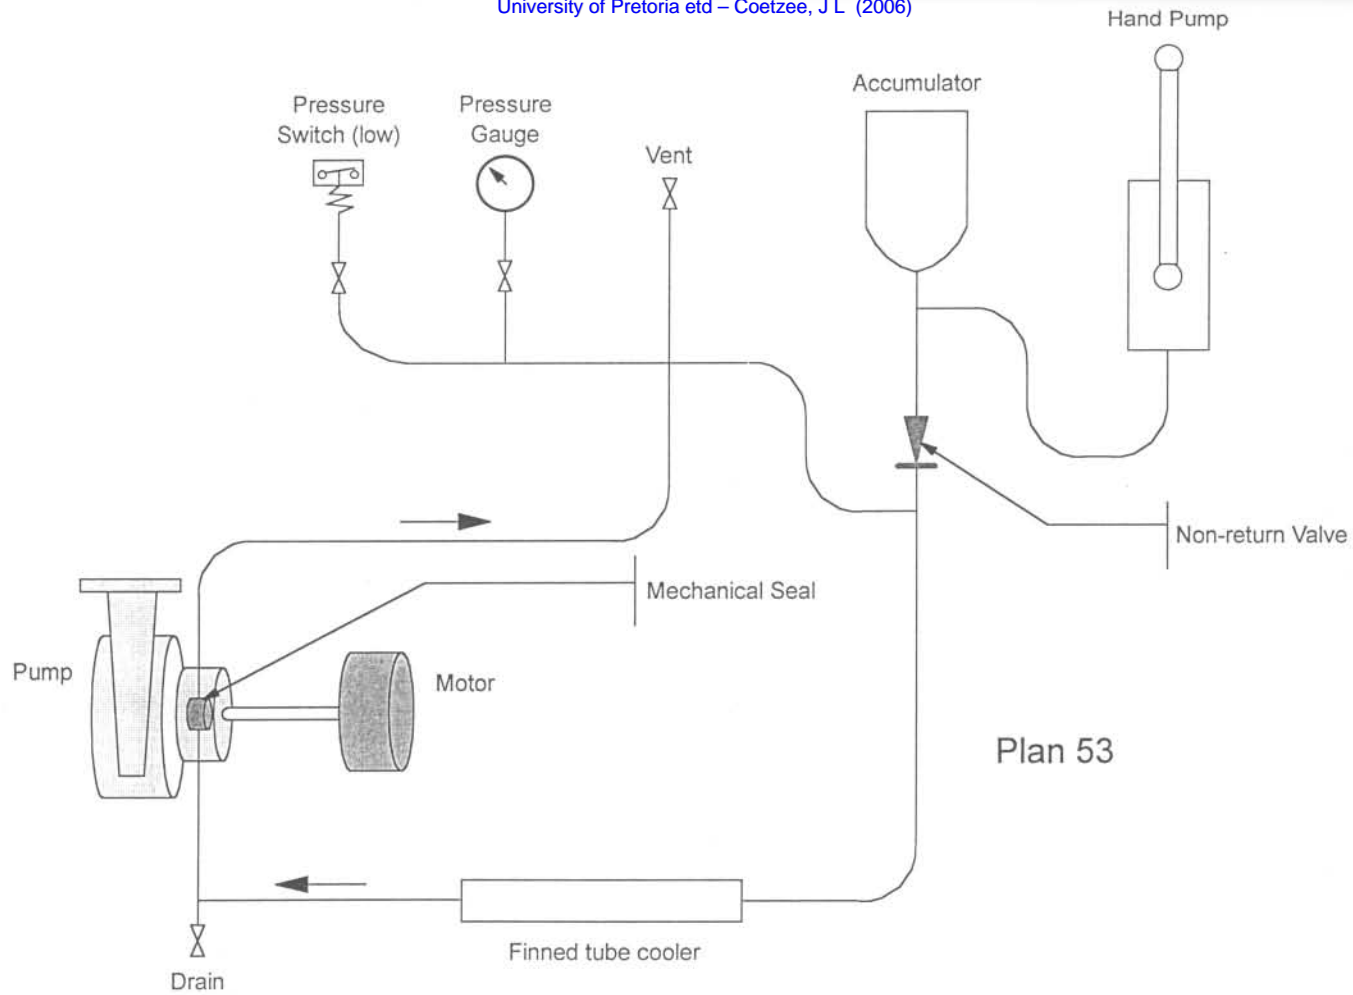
University of Pretoria etd – Coetzee, J L (2006)

Hand Pump

Accumulator

Pressure Switch (low)

Pressure Gauge

Vent

Non-return Valve

Mechanical Seal

Pump

Motor

Plan 53

Finned tube cooler

Drain